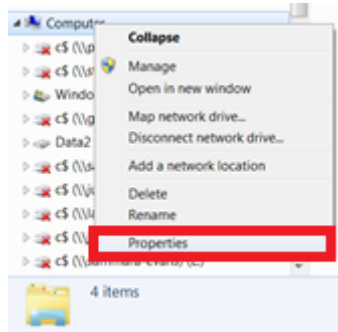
Computer
c$ (\\p
c$ (\\s
Windo
c$ (\\g
Data2
c$ (\\s
c$ (\\i
c$ (\\
c$ (\\
c$ (\\
c$ (\\pamnara-evans) (L:)

Collapse
Manage
Open in new window
Map network drive...
Disconnect network drive...
Add a network location
Delete
Rename
Properties

4 items